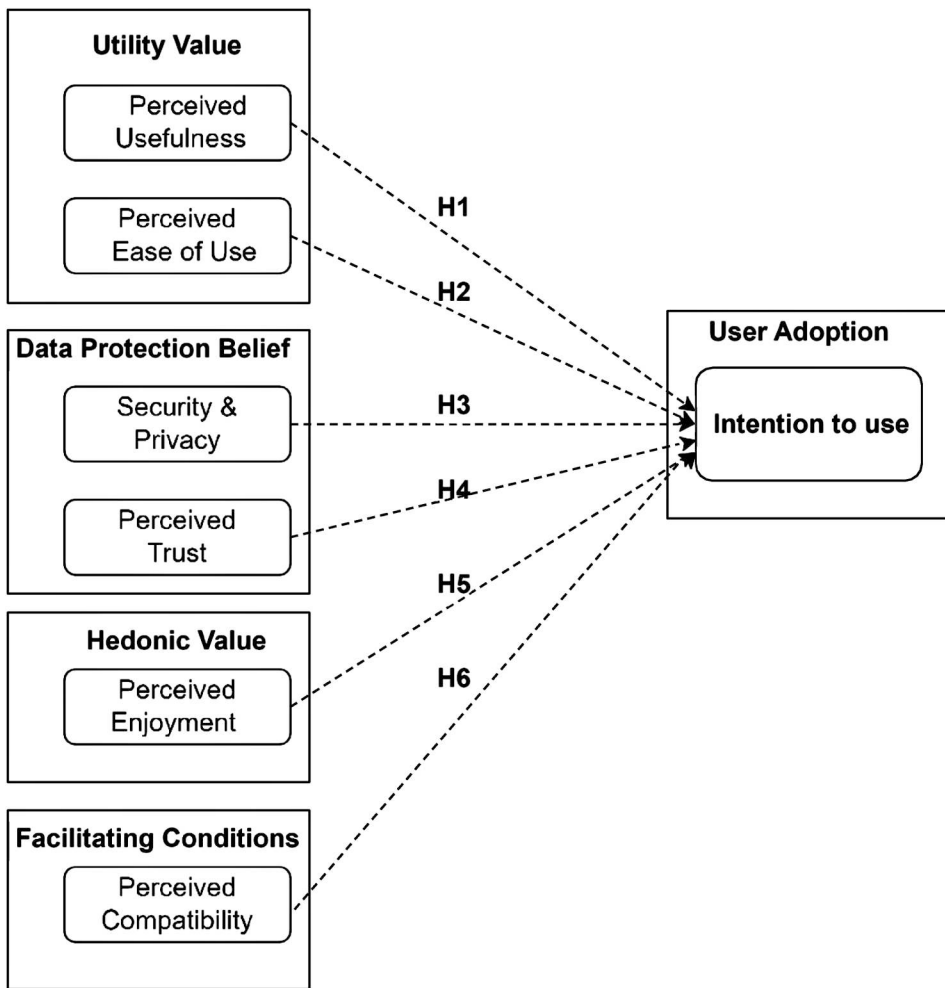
Utility Value

Perceived Usefulness

Perceived Ease of Use

H1

H2

User Adoption

Data Protection Belief

Security & Privacy

H3

Intention to use

Perceived Trust

H4

H5

Hedonic Value

Perceived Enjoyment

H6

Facilitating Conditions

Perceived Compatibility